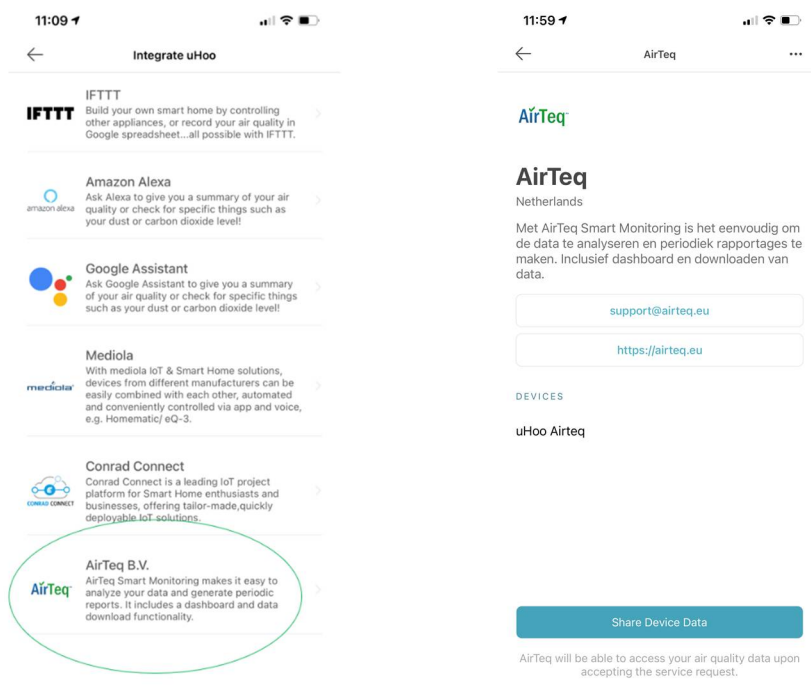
11:09

Integrate uHoo

IFTTT
IFTTT
Build your own smart home by controlling other appliances, or record your air quality in Google spreadsheet...all possible with IFTTT.

amazon alexa
Amazon Alexa
Ask Alexa to give you a summary of your air quality or check for specific things such as your dust or carbon dioxide level!

Google Assistant
Ask Google Assistant to give you a summary of your air quality or check for specific things such as your dust or carbon dioxide level!

mediola
Mediola
With mediola IoT & Smart Home solutions, devices from different manufacturers can be easily combined with each other, automated and conveniently controlled via app and voice, e.g. Homematic/ eQ-3.

CONRAD CONNECT
Conrad Connect
Conrad Connect is a leading IoT project platform for Smart Home enthusiasts and businesses, offering tailor-made,quickly deployable IoT solutions.

AirTeq
AirTeq B.V.
AirTeq Smart Monitoring makes it easy to analyze your data and generate periodic reports. It includes a dashboard and data download functionality.

11:59

AirTeq

AirTeq

AirTeq
Netherlands
Met AirTeq Smart Monitoring is het eenvoudig om de data te analyseren en periodiek rapportages te maken. Inclusief dashboard en downloaden van data.

support@airteq.eu

https://airteq.eu

DEVICES

uHoo Airteq

Share Device Data

AirTeq will be able to access your air quality data upon accepting the service request.